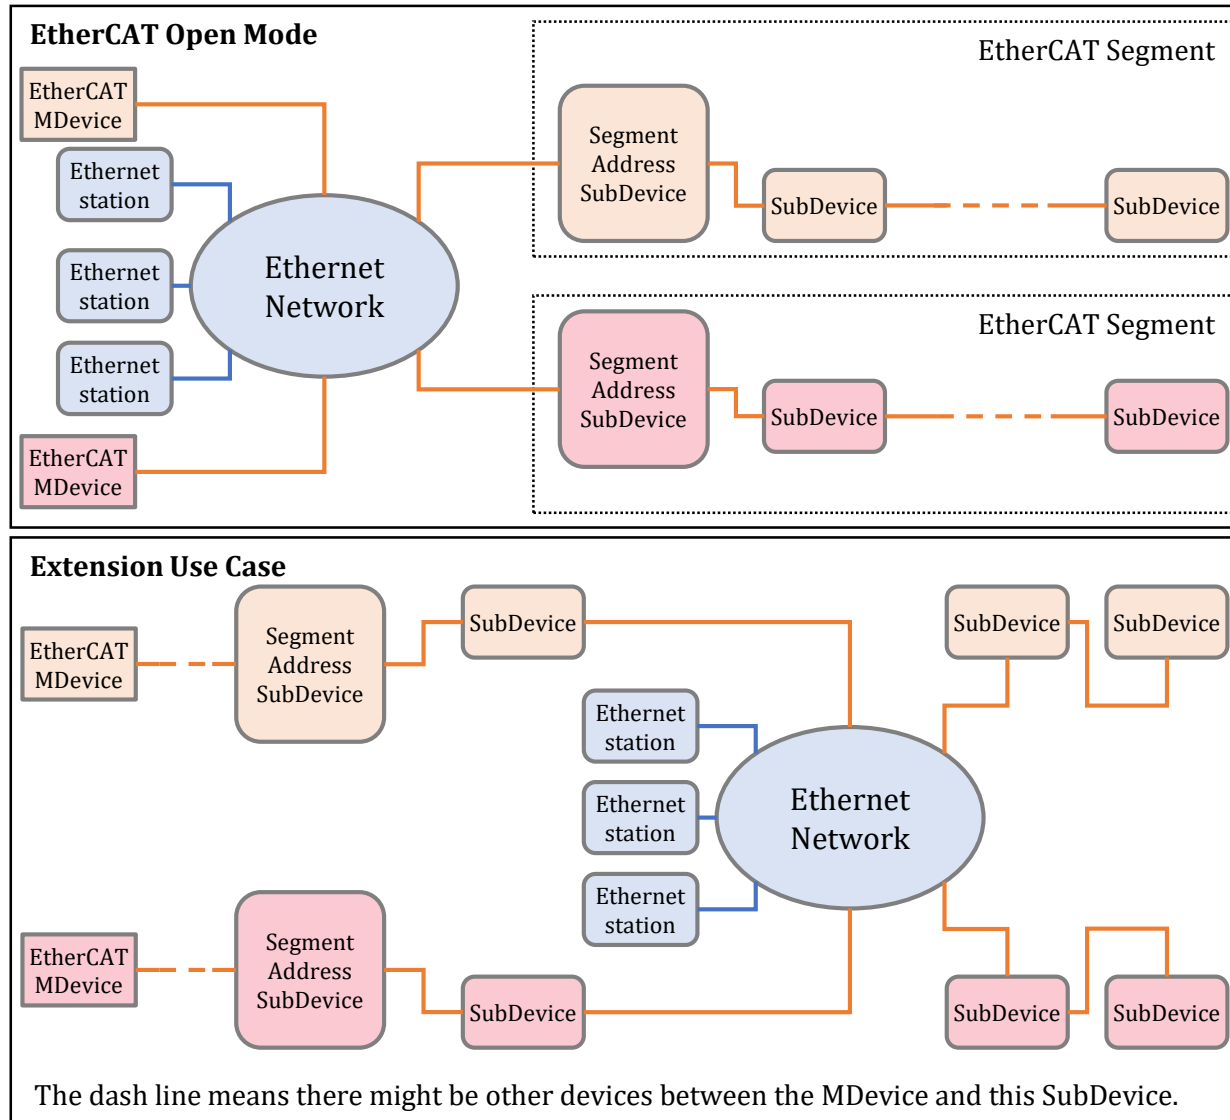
EtherCAT Open Mode

EtherCAT MDevice

Ethernet station

Ethernet station

Ethernet station

EtherCAT MDevice

Ethernet Network

EtherCAT Segment

Segment Address SubDevice

SubDevice

SubDevice

EtherCAT Segment

Segment Address SubDevice

SubDevice

SubDevice

Extension Use Case

EtherCAT MDevice

Segment Address SubDevice

SubDevice

SubDevice

SubDevice

Ethernet station

Ethernet station

Ethernet station

Ethernet Network

EtherCAT MDevice

Segment Address SubDevice

SubDevice

SubDevice

SubDevice

The dash line means there might be other devices between the MDevice and this SubDevice.